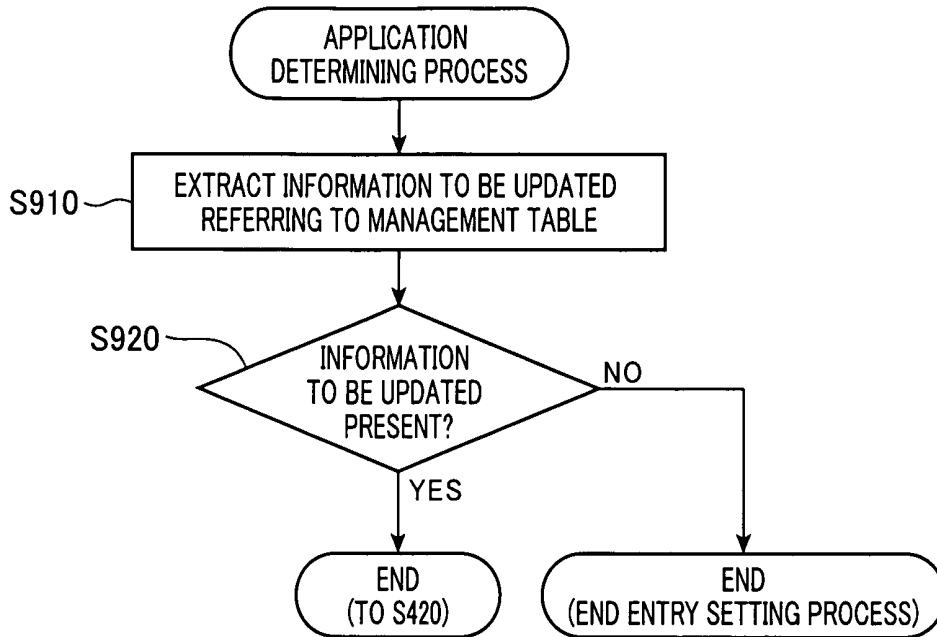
APPLICATION DETERMINING PROCESS

S910

EXTRACT INFORMATION TO BE UPDATED REFERRING TO MANAGEMENT TABLE

S920

INFORMATION TO BE UPDATED PRESENT?

NO

YES

END (TO S420)

END (END ENTRY SETTING PROCESS)